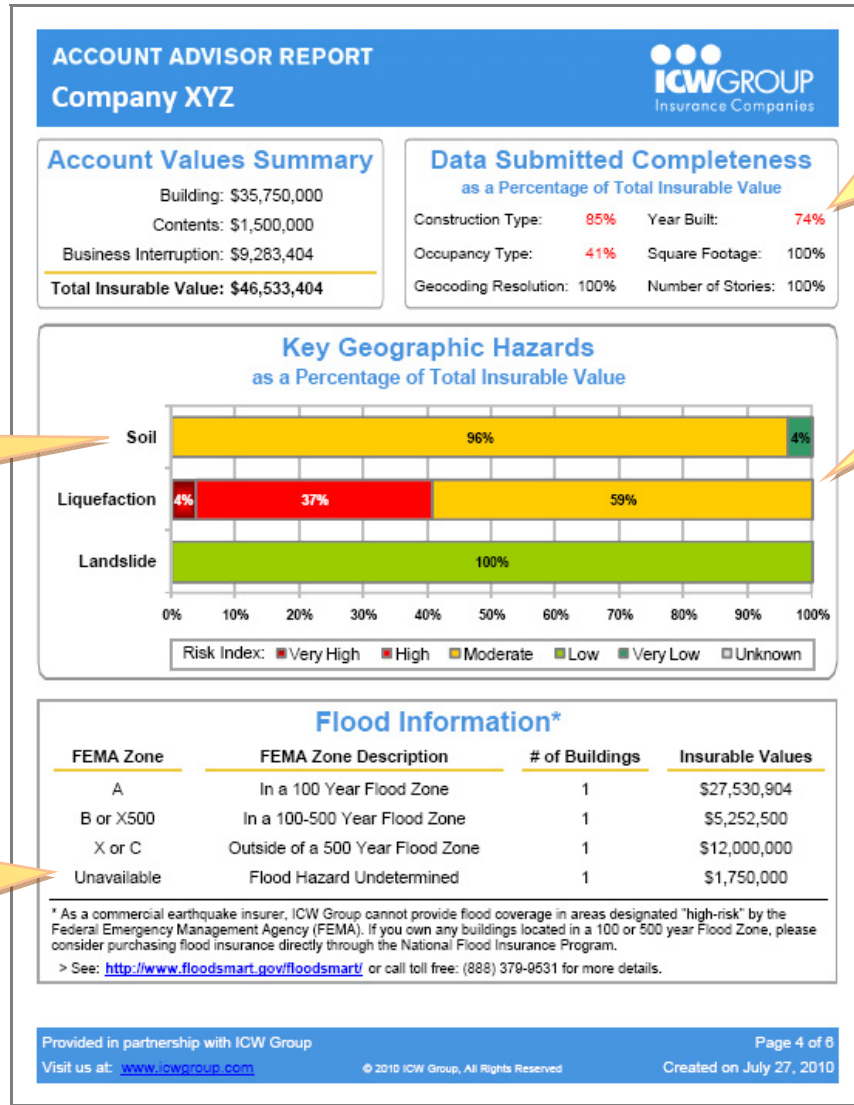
ACCOUNT ADVISOR REPORT
Company XYZ

ICW GROUP
Insurance Companies

Account Values Summary
Building: $35,750,000
Contents: $1,500,000
Business Interruption: $9,283,404
Total Insurable Value: $46,533,404

Data Submitted Completeness
as a Percentage of Total Insurable Value
Construction Type: 85% Year Built: 74%
Occupancy Type: 41% Square Footage: 100%
Geocoding Resolution: 100% Number of Stories: 100%

Key Geographic Hazards
as a Percentage of Total Insurable Value

Soil 96% 4%
Liquefaction 4% 37% 59%
Landslide 100%

0% 10% 20% 30% 40% 50% 60% 70% 80% 90% 100%

Risk Index: Very High High Moderate Low Very Low Unknown

Flood Information*

| FEMA Zone | FEMA Zone Description | # of Buildings | Insurable Values |
|---|---|---|---|
| A | In a 100 Year Flood Zone | 1 | $27,530,904 |
| B or X500 | In a 100-500 Year Flood Zone | 1 | $5,252,500 |
| X or C | Outside of a 500 Year Flood Zone | 1 | $12,000,000 |
| Unavailable | Flood Hazard Undetermined | 1 | $1,750,000 |

* As a commercial earthquake insurer, ICW Group cannot provide flood coverage in areas designated "high-risk" by the Federal Emergency Management Agency (FEMA). If you own any buildings located in a 100 or 500 year Flood Zone, please consider purchasing flood insurance directly through the National Flood Insurance Program.

> See: http://www.floodsmart.gov/floodsmart/ or call toll free: (888) 379-9531 for more details.

Provided in partnership with ICW Group
Page 4 of 6
Visit us at: www.icwgroup.com
© 2010 ICW Group, All Rights Reserved
Created on July 27, 2010